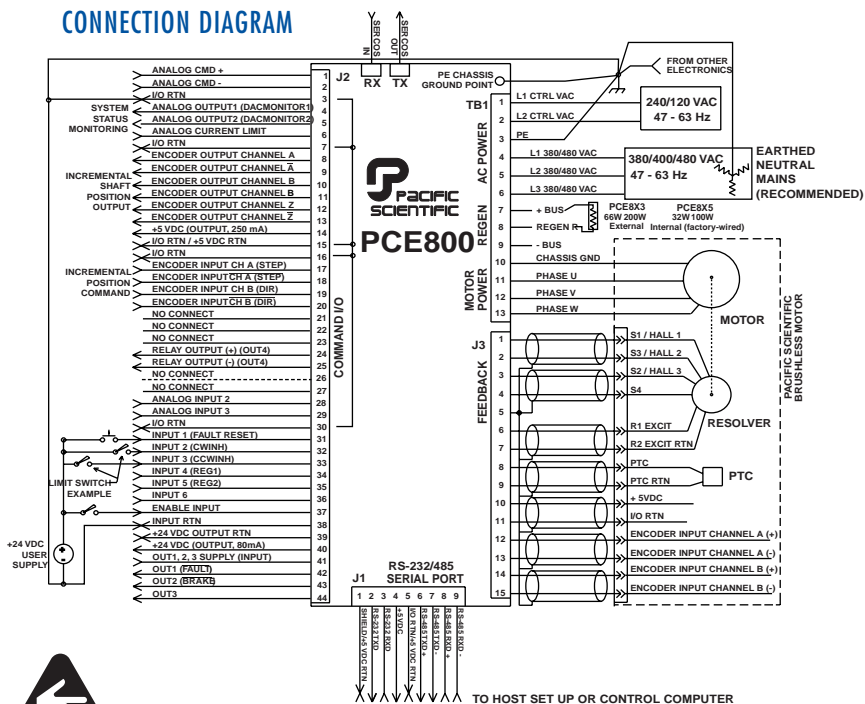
CONNECTION DIAGRAM

SERCOS IN
SERCOS OUT
RX TX
J2

ANALOG CMD + 1
ANALOG CMD - 2
I/O RTN
SYSTEM STATUS MONITORING
ANALOG OUTPUT1 (DACMONITOR1) 3
ANALOG OUTPUT2 (DACMONITOR2) 4
ANALOG CURRENT LIMIT 5
I/O RTN 6
ENCODER OUTPUT CHANNEL A 7
ENCODER OUTPUT CHANNEL $\overline{A}$ 8
INCREMENTAL SHAFT POSITION OUTPUT
ENCODER OUTPUT CHANNEL B 9
ENCODER OUTPUT CHANNEL $\overline{B}$ 10
ENCODER OUTPUT CHANNEL Z 11
ENCODER OUTPUT CHANNEL $\overline{Z}$ 12
+5 VDC (OUTPUT, 250 mA) 13
I/O RTN / +5 VDC RTN 14
I/O RTN 15
16
INCREMENTAL POSITION COMMAND
ENCODER INPUT CH A (STEP) 17
ENCODER INPUT $\overline{CH A}$ (STEP) 18
ENCODER INPUT CH B (DIR) 19
ENCODER INPUT $\overline{CH B}$ (DIR) 20
NO CONNECT 21
NO CONNECT 22
NO CONNECT 23
RELAY OUTPUT (+) (OUT4) 24
RELAY OUTPUT (-) (OUT4) 25
NO CONNECT 26
NO CONNECT 27
ANALOG INPUT 2 28
ANALOG INPUT 3 29
I/O RTN 30
INPUT 1 (FAULT RESET) 31
INPUT 2 (CWINH) 32
INPUT 3 (CCWINH) 33
INPUT 4 (REG1) 34
INPUT 5 (REG2) 35
LIMIT SWITCH EXAMPLE
INPUT 6 36
ENABLE INPUT 37
INPUT RTN 38
+24 VDC OUTPUT RTN 39
+24 VDC (OUTPUT, 80mA) 40
+24 VDC USER SUPPLY
OUT1, 2, 3 SUPPLY (INPUT) 41
OUT1 (FAULT) 42
OUT2 (BRAKE) 43
OUT3 44

COMMAND I/O

PACIFIC SCIENTIFIC
PCE800

PE CHASSIS GROUND POINT
FROM OTHER ELECTRONICS
TB1
L1 CTRL VAC 1
L2 CTRL VAC 2
PE 3
240/120 VAC 47 - 63 Hz
AC POWER
L1 380/480 VAC 4
L2 380/480 VAC 5
L3 380/480 VAC 6
380/400/480 VAC 47 - 63 Hz
EARTHED NEUTRAL MAINS (RECOMMENDED)
REGEN
+ BUS 7
REGEN R 8
- BUS 9
PCE8X3 66W 200W External
PCE8X5 32W 100W Internal (factory-wired)
CHASSIS GND 10
MOTOR POWER
PHASE U 11
PHASE V 12
PHASE W 13
MOTOR
PACIFIC SCIENTIFIC BRUSHLESS MOTOR
J3
FEEDBACK
1 S1 / HALL 1
2 S3 / HALL 2
3 S2 / HALL 3
4 S4
5
6 R1 EXCIT
7 R2 EXCIT RTN
RESOLVER
8 PTC
9 PTC RTN
PTC
10 + 5VDC
11 I/O RTN
12 ENCODER INPUT CHANNEL A (+)
13 ENCODER INPUT CHANNEL A (-)
14 ENCODER INPUT CHANNEL B (+)
15 ENCODER INPUT CHANNEL B (-)

J1
RS-232/485 SERIAL PORT
1 2 3 4 5 6 7 8 9
SHIELD/+5 VDC RTN
RS-232 TXD
RS-232 RXD
+5 VDC
I/O RTN/+5 VDC RTN
RS-485TXD -
RS-485TXD +
RS-485 RXD +
RS-485 RXD -
TO HOST SET UP OR CONTROL COMPUTER